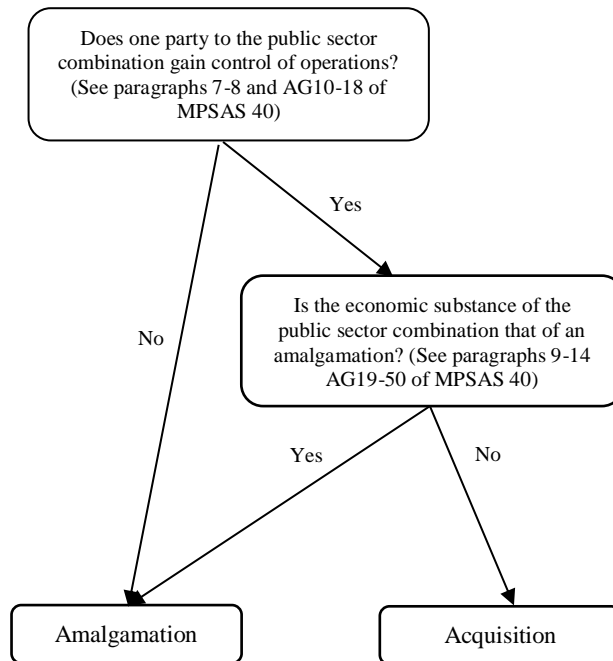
Does one party to the public sector combination gain control of operations? (See paragraphs 7-8 and AG10-18 of MPSAS 40)

Yes

No

Is the economic substance of the public sector combination that of an amalgamation? (See paragraphs 9-14 AG19-50 of MPSAS 40)

Yes

No

Amalgamation

Acquisition